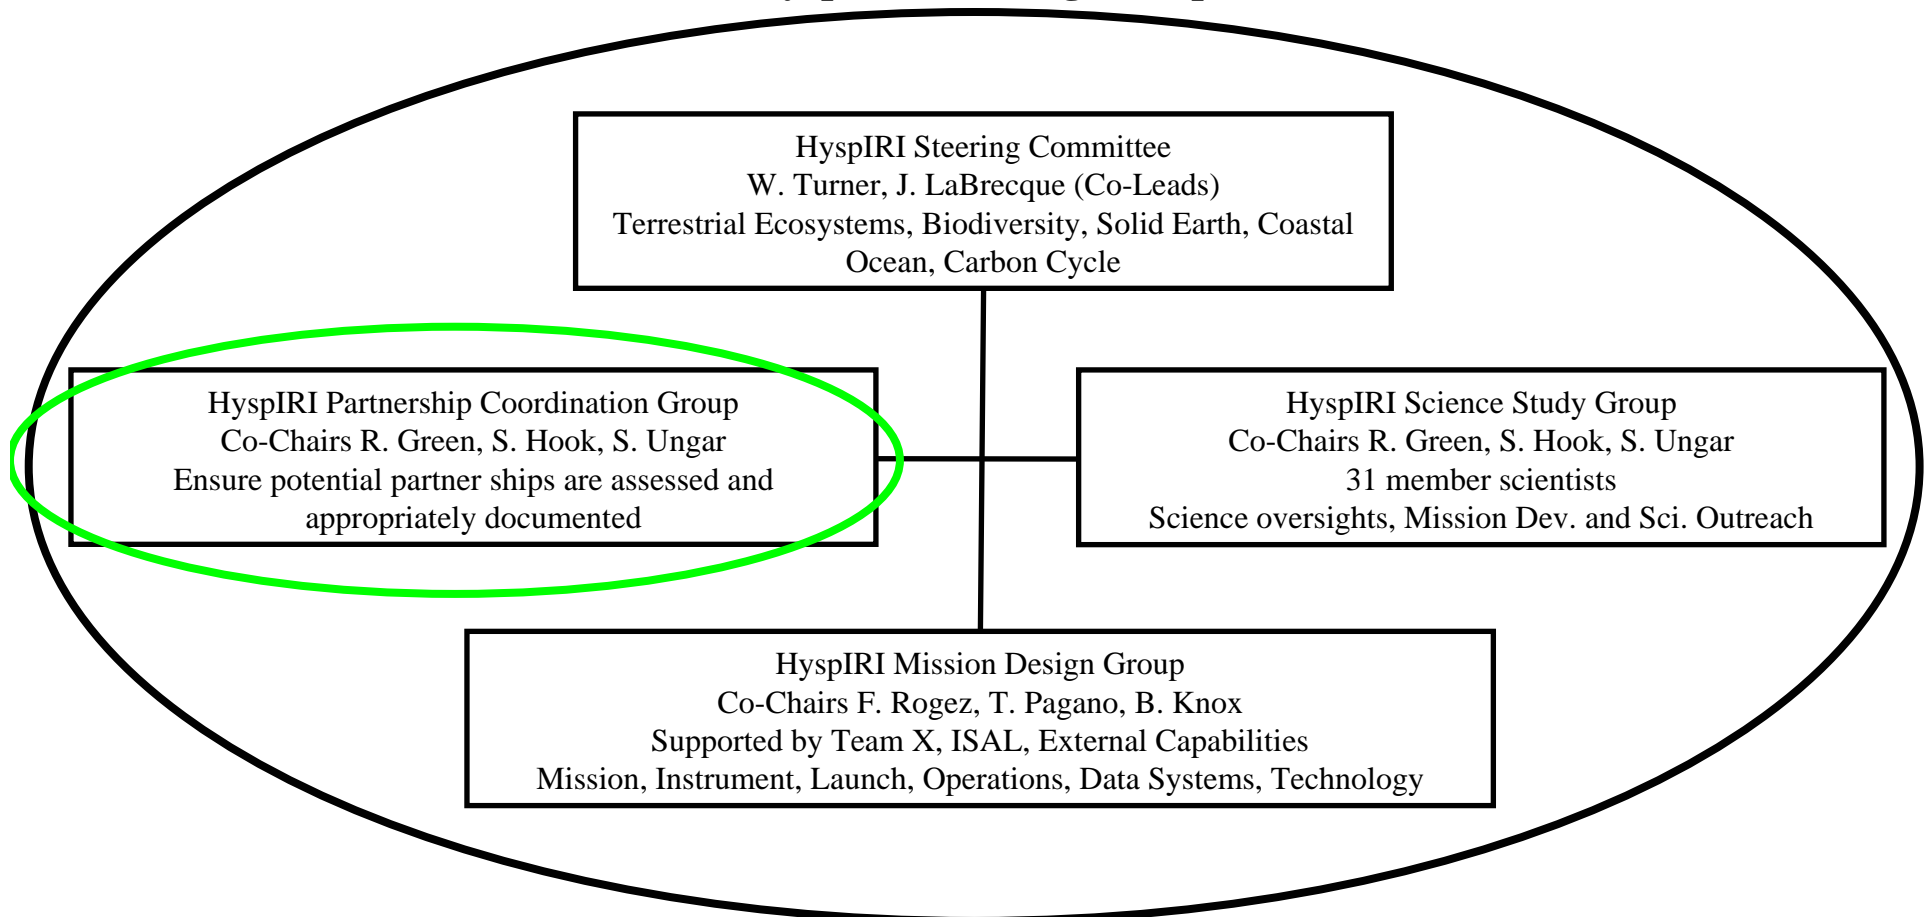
HyspIRI Steering Committee
W. Turner, J. LaBrecque (Co-Leads)
Terrestrial Ecosystems, Biodiversity, Solid Earth, Coastal Ocean, Carbon Cycle

HyspIRI Partnership Coordination Group
Co-Chairs R. Green, S. Hook, S. Ungar
Ensure potential partner ships are assessed and appropriately documented

HyspIRI Science Study Group
Co-Chairs R. Green, S. Hook, S. Ungar
31 member scientists
Science oversights, Mission Dev. and Sci. Outreach

HyspIRI Mission Design Group
Co-Chairs F. Rogez, T. Pagano, B. Knox
Supported by Team X, ISAL, External Capabilities
Mission, Instrument, Launch, Operations, Data Systems, Technology